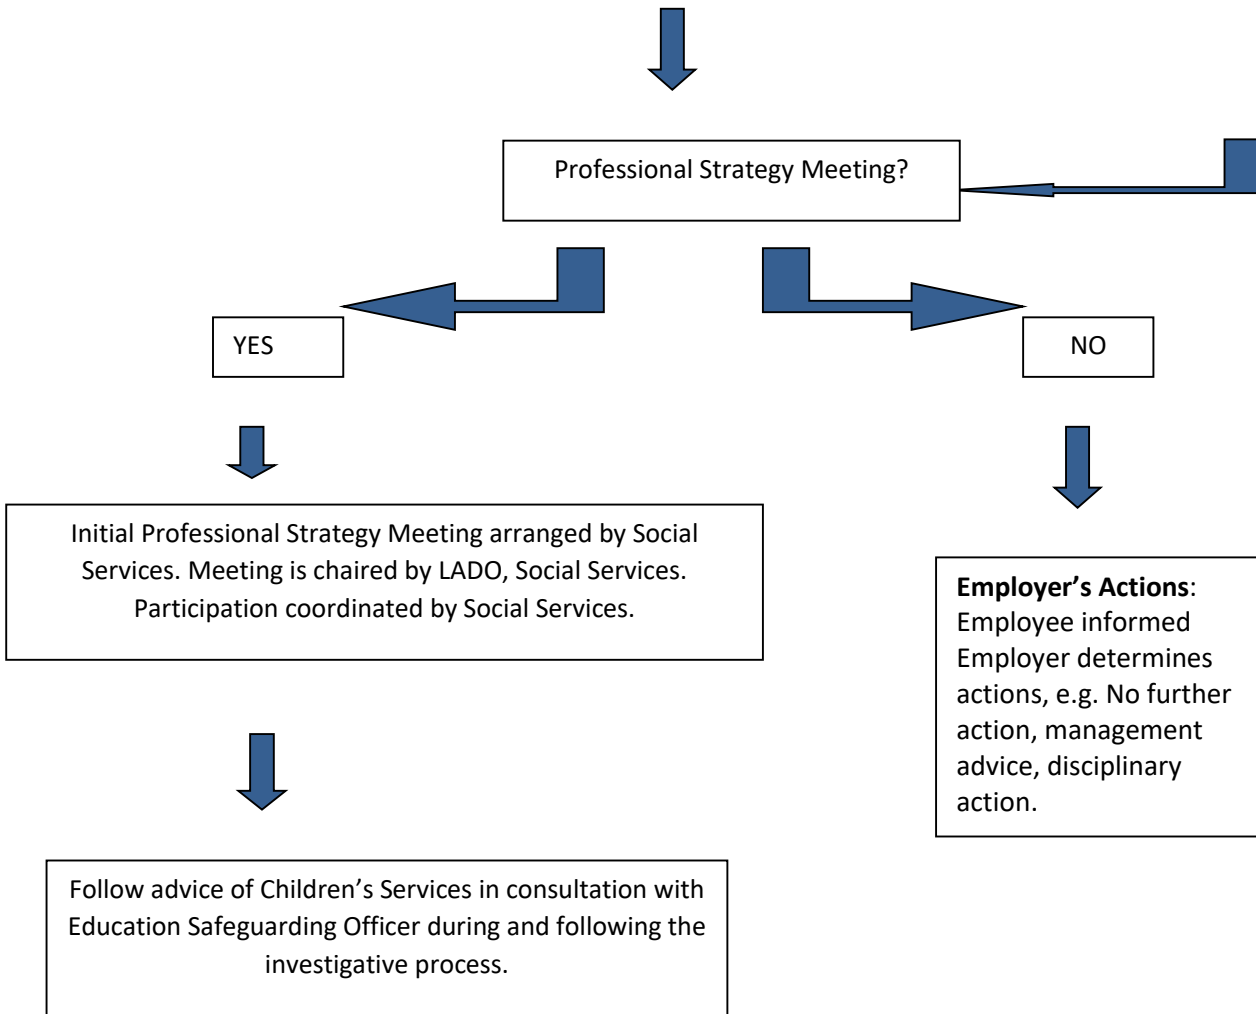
Professional Strategy Meeting?

YES

NO

Initial Professional Strategy Meeting arranged by Social Services. Meeting is chaired by LADO, Social Services. Participation coordinated by Social Services.

**Employer's Actions**: Employee informed Employer determines actions, e.g. No further action, management advice, disciplinary action.

Follow advice of Children's Services in consultation with Education Safeguarding Officer during and following the investigative process.